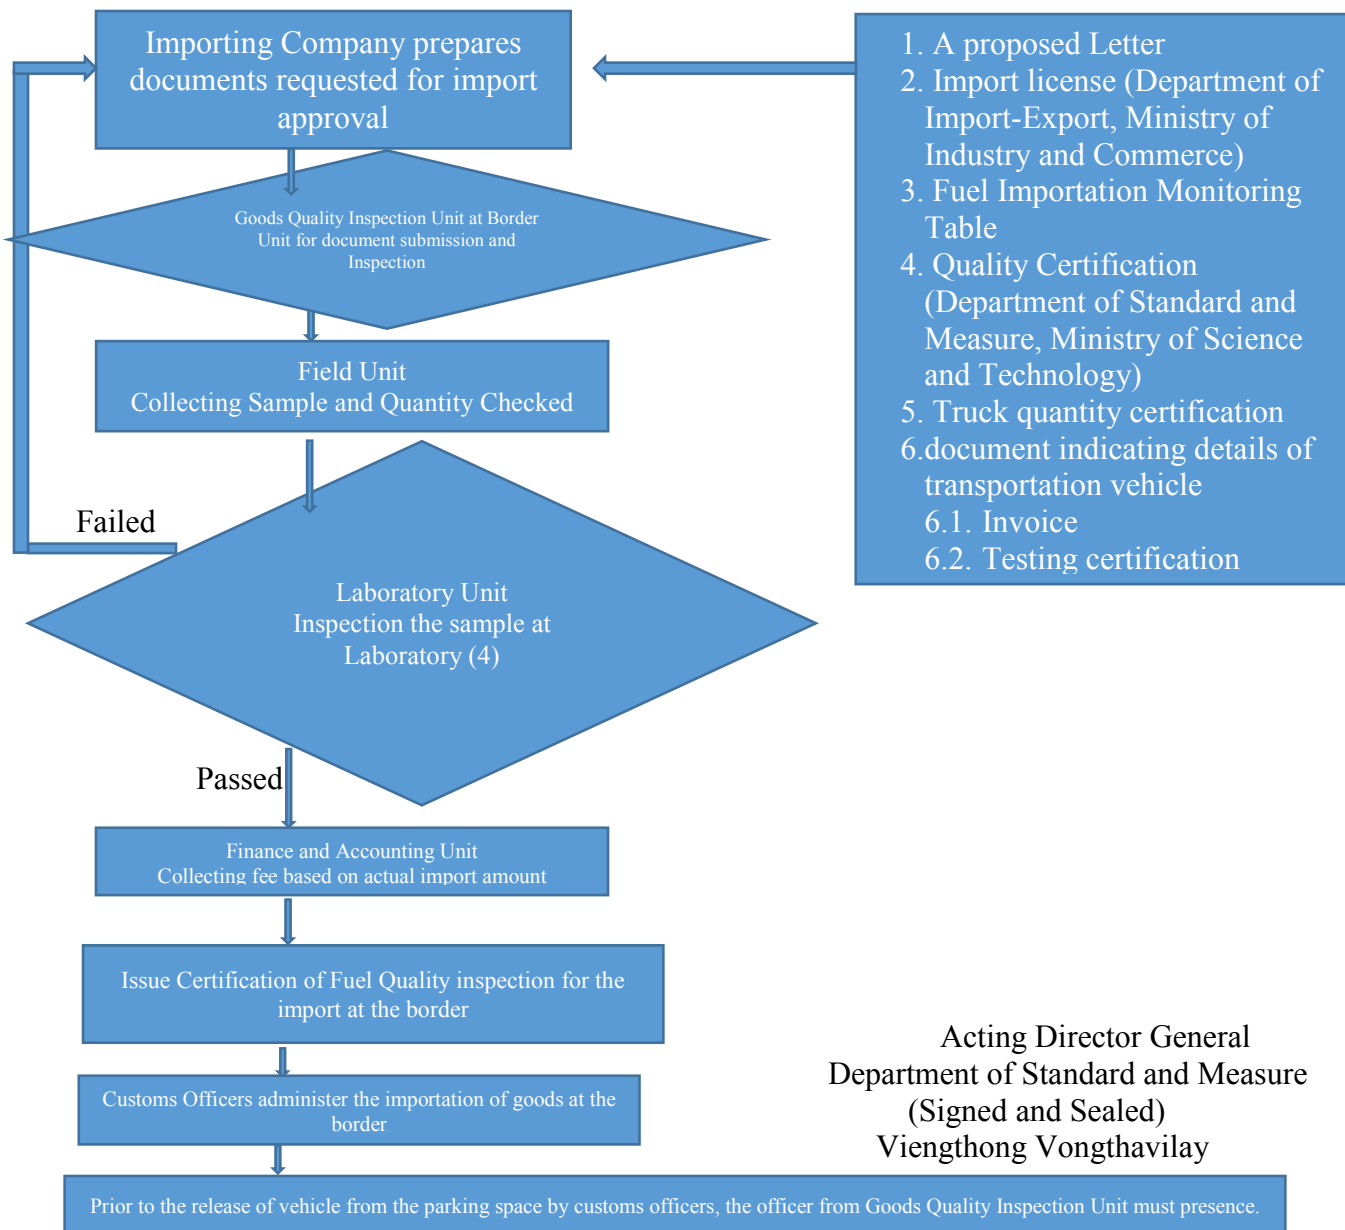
Importing Company prepares documents requested for import approval

1. A proposed Letter
2. Import license (Department of Import-Export, Ministry of Industry and Commerce)
3. Fuel Importation Monitoring Table
4. Quality Certification (Department of Standard and Measure, Ministry of Science and Technology)
5. Truck quantity certification
6.document indicating details of transportation vehicle
6.1. Invoice
6.2. Testing certification

Goods Quality Inspection Unit at Border Unit for document submission and Inspection

Field Unit
Collecting Sample and Quantity Checked

Failed

Laboratory Unit
Inspection the sample at Laboratory (4)

Passed

Finance and Accounting Unit
Collecting fee based on actual import amount

Issue Certification of Fuel Quality inspection for the import at the border

Customs Officers administer the importation of goods at the border

Acting Director General
Department of Standard and Measure
(Signed and Sealed)
Viengthong Vongthavilay

Prior to the release of vehicle from the parking space by customs officers, the officer from Goods Quality Inspection Unit must presence.